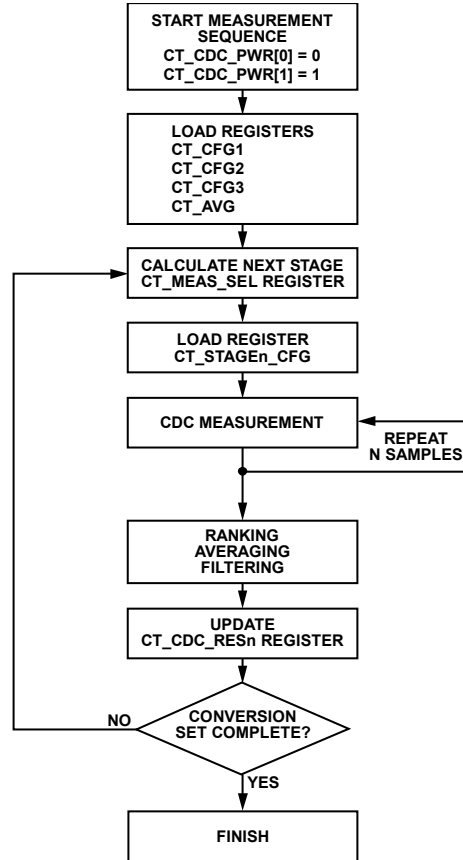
START MEASUREMENT SEQUENCE
CT_CDC_PWR[0] = 0
CT_CDC_PWR[1] = 1

LOAD REGISTERS
CT_CFG1
CT_CFG2
CT_CFG3
CT_AVG

CALCULATE NEXT STAGE
CT_MEAS_SEL REGISTER

LOAD REGISTER
CT_STAGEn_CFG

CDC MEASUREMENT

REPEAT
N SAMPLES

RANKING
AVERAGING
FILTERING

UPDATE
CT_CDC_RESn REGISTER

NO

CONVERSION
SET COMPLETE?

YES

FINISH